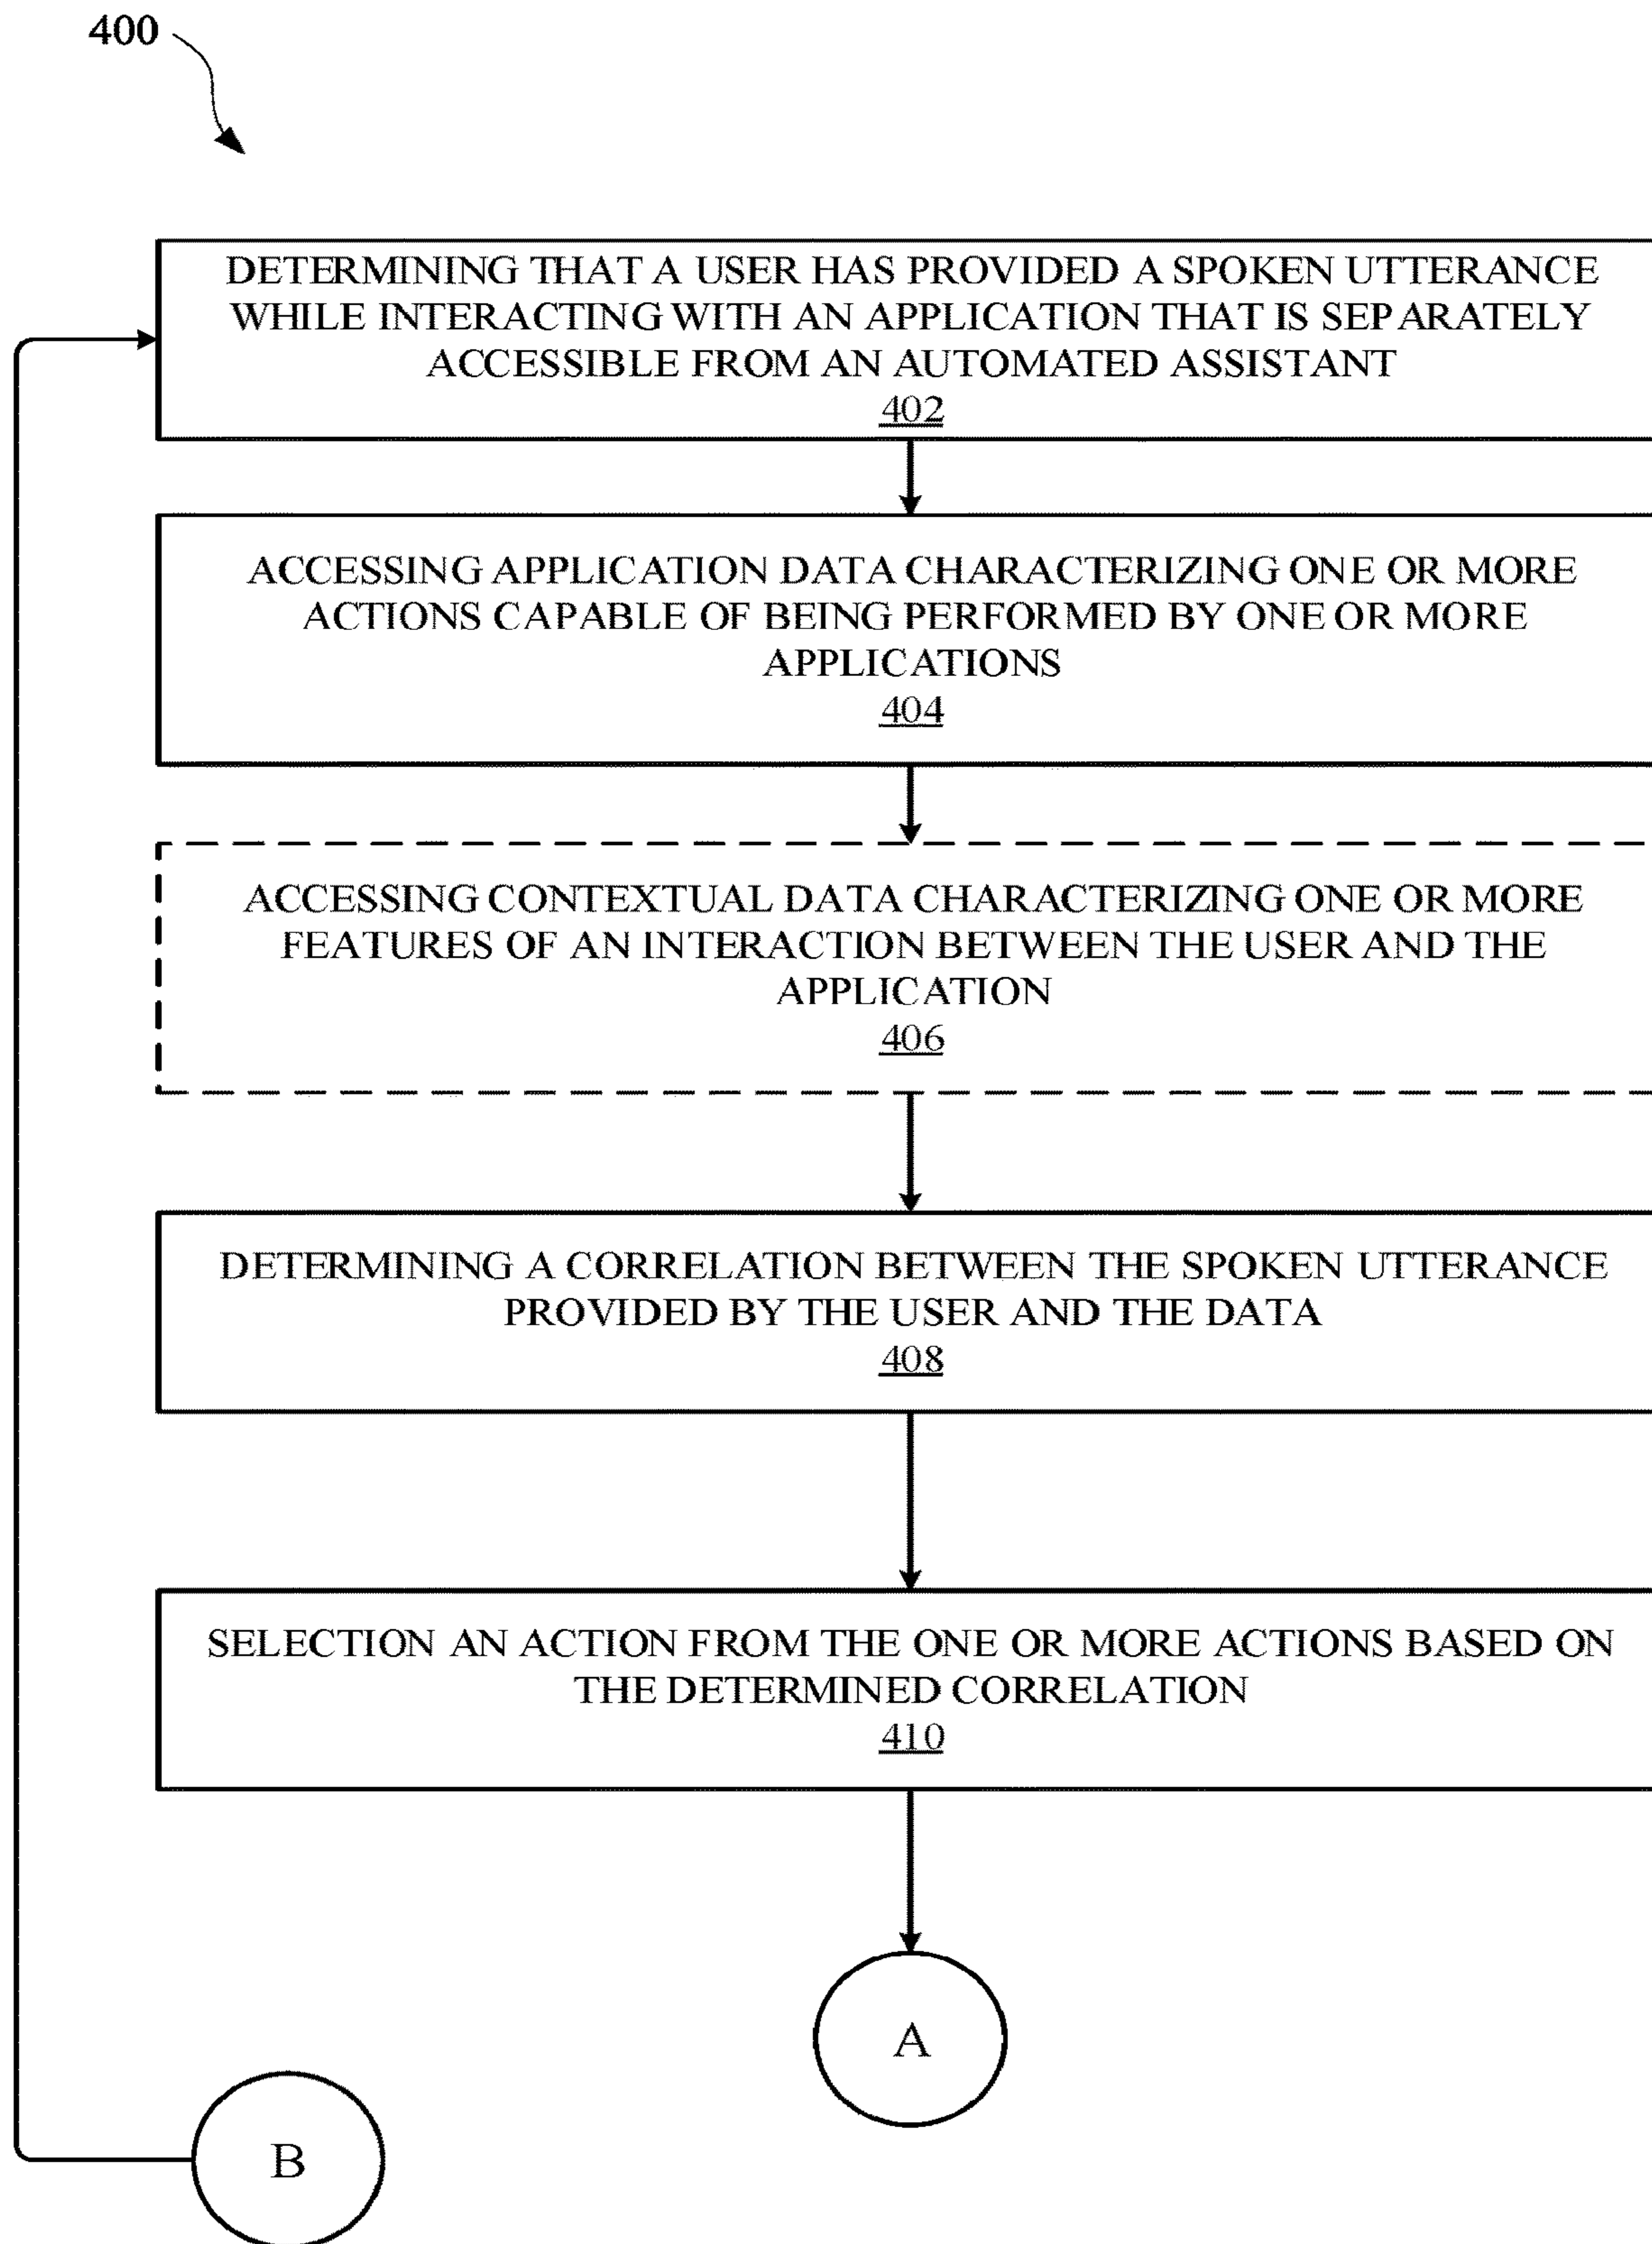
400

DETERMINING THAT A USER HAS PROVIDED A SPOKEN UTTERANCE WHILE INTERACTING WITH AN APPLICATION THAT IS SEPARATELY ACCESSIBLE FROM AN AUTOMATED ASSISTANT
402

ACCESSING APPLICATION DATA CHARACTERIZING ONE OR MORE ACTIONS CAPABLE OF BEING PERFORMED BY ONE OR MORE APPLICATIONS
404

ACCESSING CONTEXTUAL DATA CHARACTERIZING ONE OR MORE FEATURES OF AN INTERACTION BETWEEN THE USER AND THE APPLICATION
406

DETERMINING A CORRELATION BETWEEN THE SPOKEN UTTERANCE PROVIDED BY THE USER AND THE DATA
408

SELECTION AN ACTION FROM THE ONE OR MORE ACTIONS BASED ON THE DETERMINED CORRELATION
410

A

B